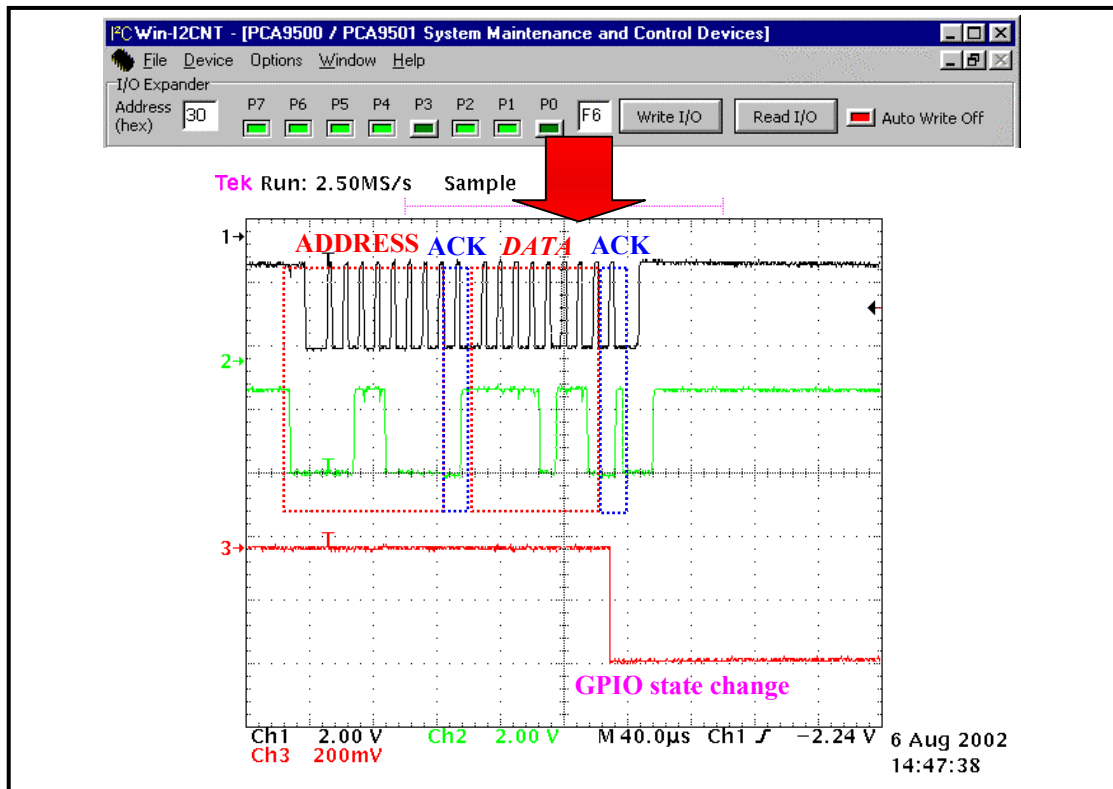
I²C Win-I2CNT - [PCA9500 / PCA9501 System Maintenance and Control Devices]

File Device Options Window Help

I/O Expander

Address (hex) 30

P7 P6 P5 P4 P3 P2 P1 P0

F6

Write I/O

Read I/O

Auto Write Off

Tek Run: 2.50MS/s Sample

1

ADDRESS ACK DATA ACK

2

3

GPIO state change

Ch1 2.00 V Ch2 2.00 V M 40.0µs Ch1 ∫ −2.24 V

Ch3 200mV

6 Aug 2002
14:47:38